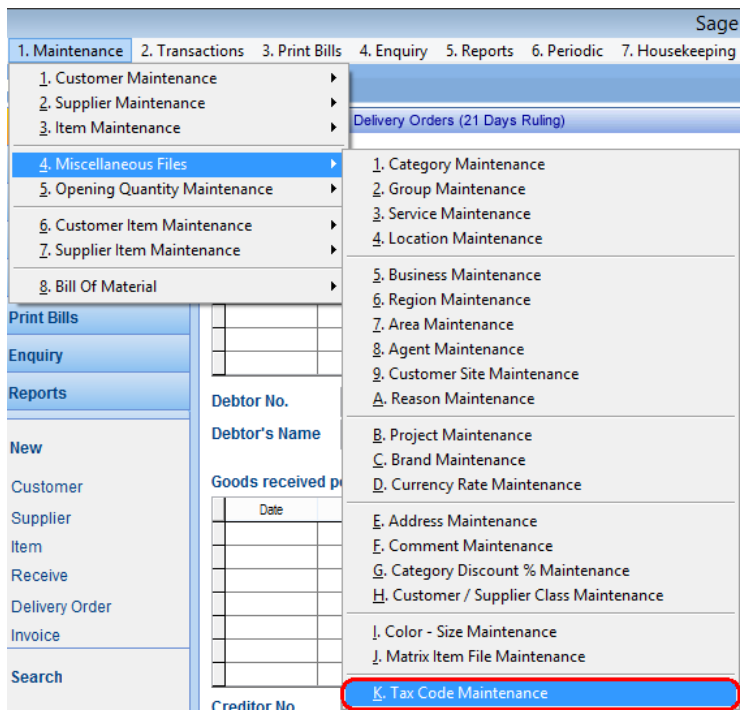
Sage

1. Maintenance 2. Transactions 3. Print Bills 4. Enquiry 5. Reports 6. Periodic 7. Housekeeping

1. Customer Maintenance
2. Supplier Maintenance
3. Item Maintenance
4. Miscellaneous Files
5. Opening Quantity Maintenance
6. Customer Item Maintenance
7. Supplier Item Maintenance
8. Bill Of Material

Delivery Orders (21 Days Ruling)

1. Category Maintenance
2. Group Maintenance
3. Service Maintenance
4. Location Maintenance
5. Business Maintenance
6. Region Maintenance
7. Area Maintenance
8. Agent Maintenance
9. Customer Site Maintenance
A. Reason Maintenance
B. Project Maintenance
C. Brand Maintenance
D. Currency Rate Maintenance
E. Address Maintenance
F. Comment Maintenance
G. Category Discount % Maintenance
H. Customer / Supplier Class Maintenance
I. Color - Size Maintenance
J. Matrix Item File Maintenance
K. Tax Code Maintenance

Print Bills
Enquiry
Reports

New
Customer
Supplier
Item
Receive
Delivery Order
Invoice

Search

Debtor No.
Debtor's Name
Goods received p
Date
Creditor No